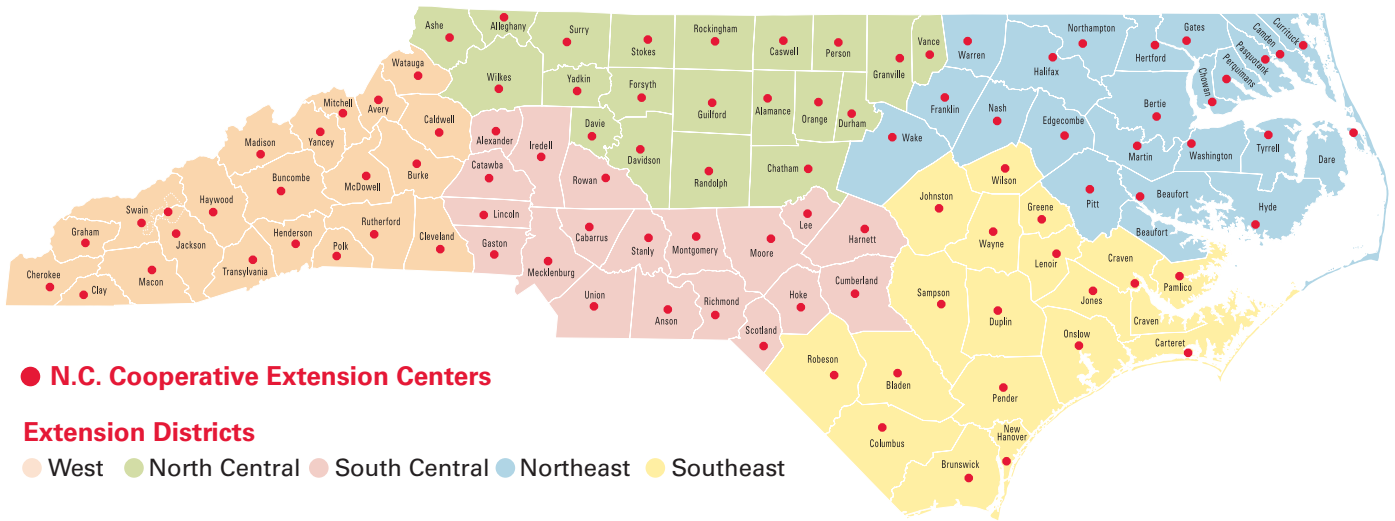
Ashe
Alleghany
Surry
Stokes
Rockingham
Caswell
Person
Vance
Warren
Northampton
Gates
Currituck
Camden
Pasquotank
Perquimans
Chowan
Hertford
Watauga
Wilkes
Yadkin
Forsyth
Granville
Halifax
Mitchell
Avery
Caldwell
Guilford
Alamance
Orange
Durham
Franklin
Nash
Bertie
Davie
Alexander
Iredell
Madison
Yancey
Wake
Edgecombe
Tyrrell
Dare
Martin
Washington
Buncombe
McDowell
Burke
Catawba
Rowan
Davidson
Randolph
Chatham
Wilson
Johnston
Pitt
Beaufort
Hyde
Haywood
Swain
Lincoln
Lee
Harnett
Greene
Graham
Jackson
Henderson
Rutherford
Cleveland
Gaston
Cabarrus
Stanly
Montgomery
Moore
Wayne
Beaufort
Cherokee
Clay
Macon
Transylvania
Polk
Mecklenburg
Lenoir
Craven
Pamlico
Union
Anson
Richmond
Hoke
Cumberland
Sampson
Jones
Duplin
Craven
Onslow
Carteret
Scotland
Robeson
Bladen
Pender
Columbus
New Hanover
Brunswick

N.C. Cooperative Extension Centers

Extension Districts
West North Central South Central Northeast Southeast